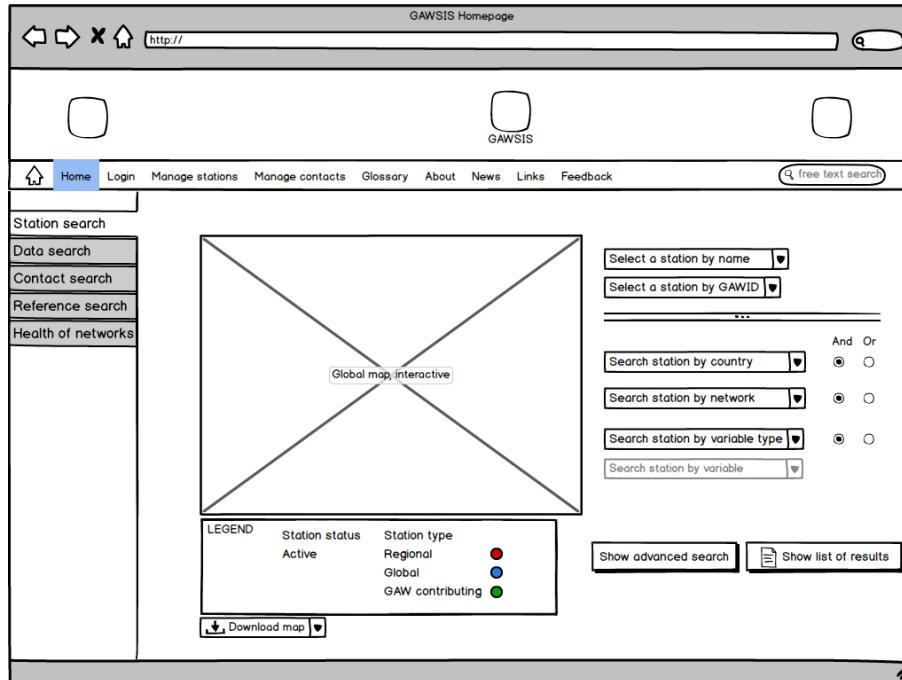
GAWSIS Homepage

http://

GAWSIS

Home Login Manage stations Manage contacts Glossary About News Links Feedback

free text search

Station search
Data search
Contact search
Reference search
Health of networks

Global map, interactive

Select a station by name
Select a station by GAWID

And Or
Search station by country
Search station by network
Search station by variable type
Search station by variable

LEGEND
Station status
Active
Station type
Regional
Global
GAW contributing

Download map

Show advanced search
Show list of results